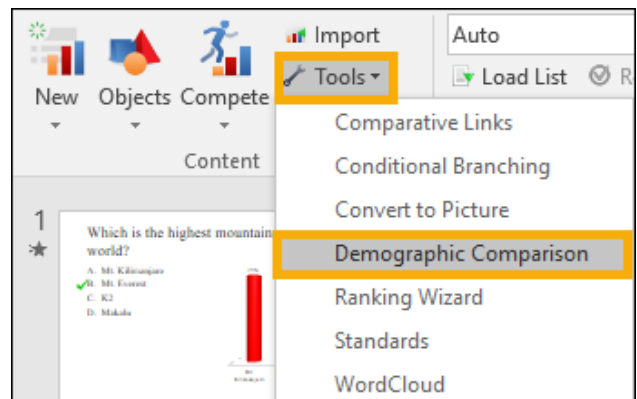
New
Objects
Compete
Import
Tools
Auto
Load List
R
Content
Comparative Links
Conditional Branching
Convert to Picture
Demographic Comparison
Ranking Wizard
Standards
WordCloud
1
★
Which is the highest mountain
world?
A. Mt. Kilimanjaro
B. Mt. Everest
C. K2
D. Makalu
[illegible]
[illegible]